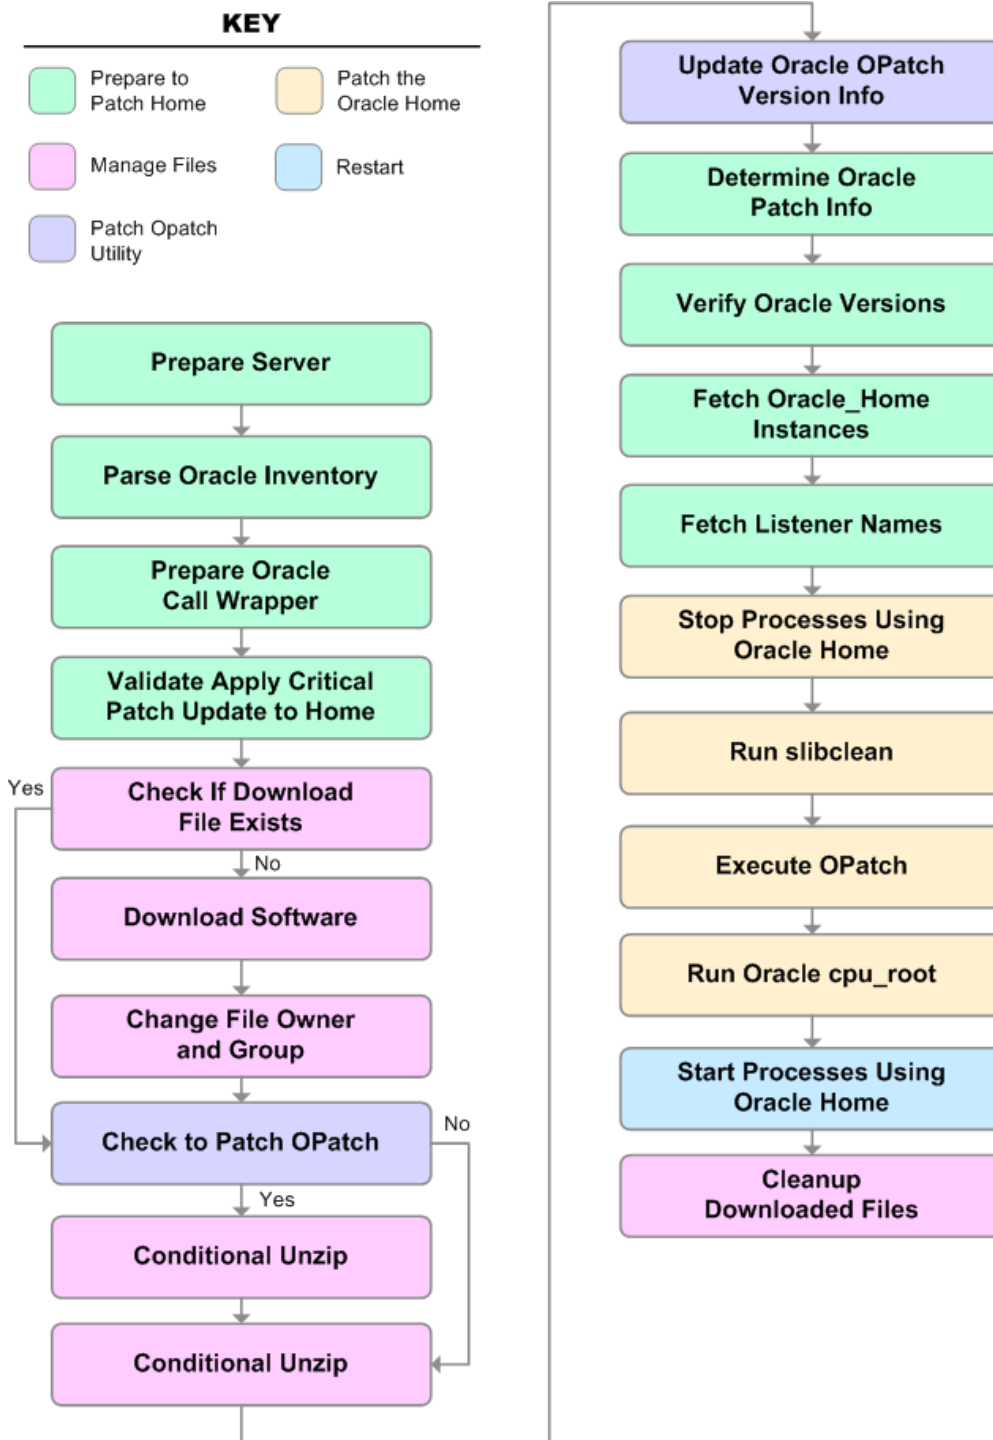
KEY

Prepare to Patch Home

Patch the Oracle Home

Manage Files

Restart

Patch Opatch Utility

Prepare Server

Parse Oracle Inventory

Prepare Oracle Call Wrapper

Validate Apply Critical Patch Update to Home

Yes

Check If Download File Exists

No

Download Software

Change File Owner and Group

Check to Patch OPatch

No

Yes

Conditional Unzip

Conditional Unzip

Update Oracle OPatch Version Info

Determine Oracle Patch Info

Verify Oracle Versions

Fetch Oracle_Home Instances

Fetch Listener Names

Stop Processes Using Oracle Home

Run slibclean

Execute OPatch

Run Oracle cpu_root

Start Processes Using Oracle Home

Cleanup Downloaded Files